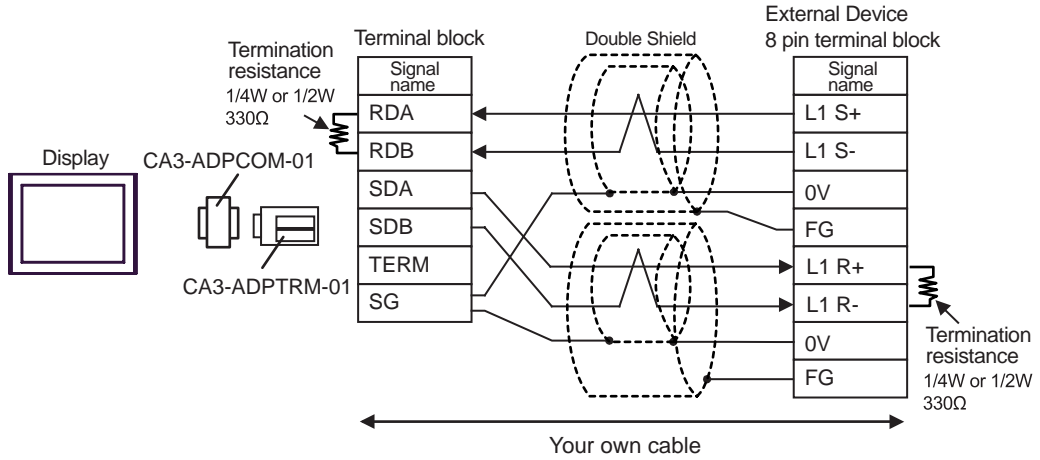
Termination resistance
1/4W or 1/2W
330Ω

Terminal block

| Signal name |
|---|
| RDA |
| RDB |
| SDA |
| SDB |
| TERM |
| SG |

Double Shield

External Device
8 pin terminal block

| Signal name |
|---|
| L1 S+ |
| L1 S- |
| 0V |
| FG |
| L1 R+ |
| L1 R- |
| 0V |
| FG |

Display

CA3-ADPCOM-01

CA3-ADPTRM-01

Termination resistance
1/4W or 1/2W
330Ω

Your own cable